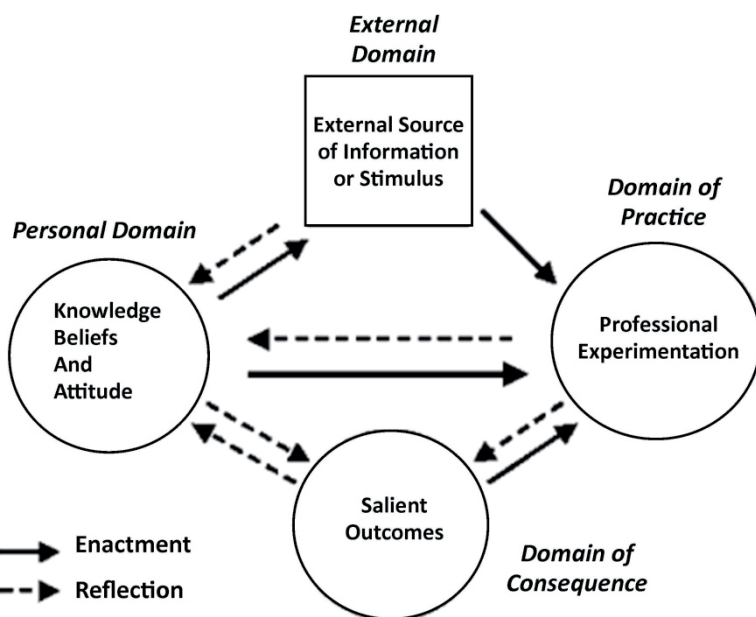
External Domain

External Source of Information or Stimulus

Domain of Practice

Personal Domain

Knowledge Beliefs And Attitude

Professional Experimentation

Salient Outcomes

Enactment

Reflection

Domain of Consequence